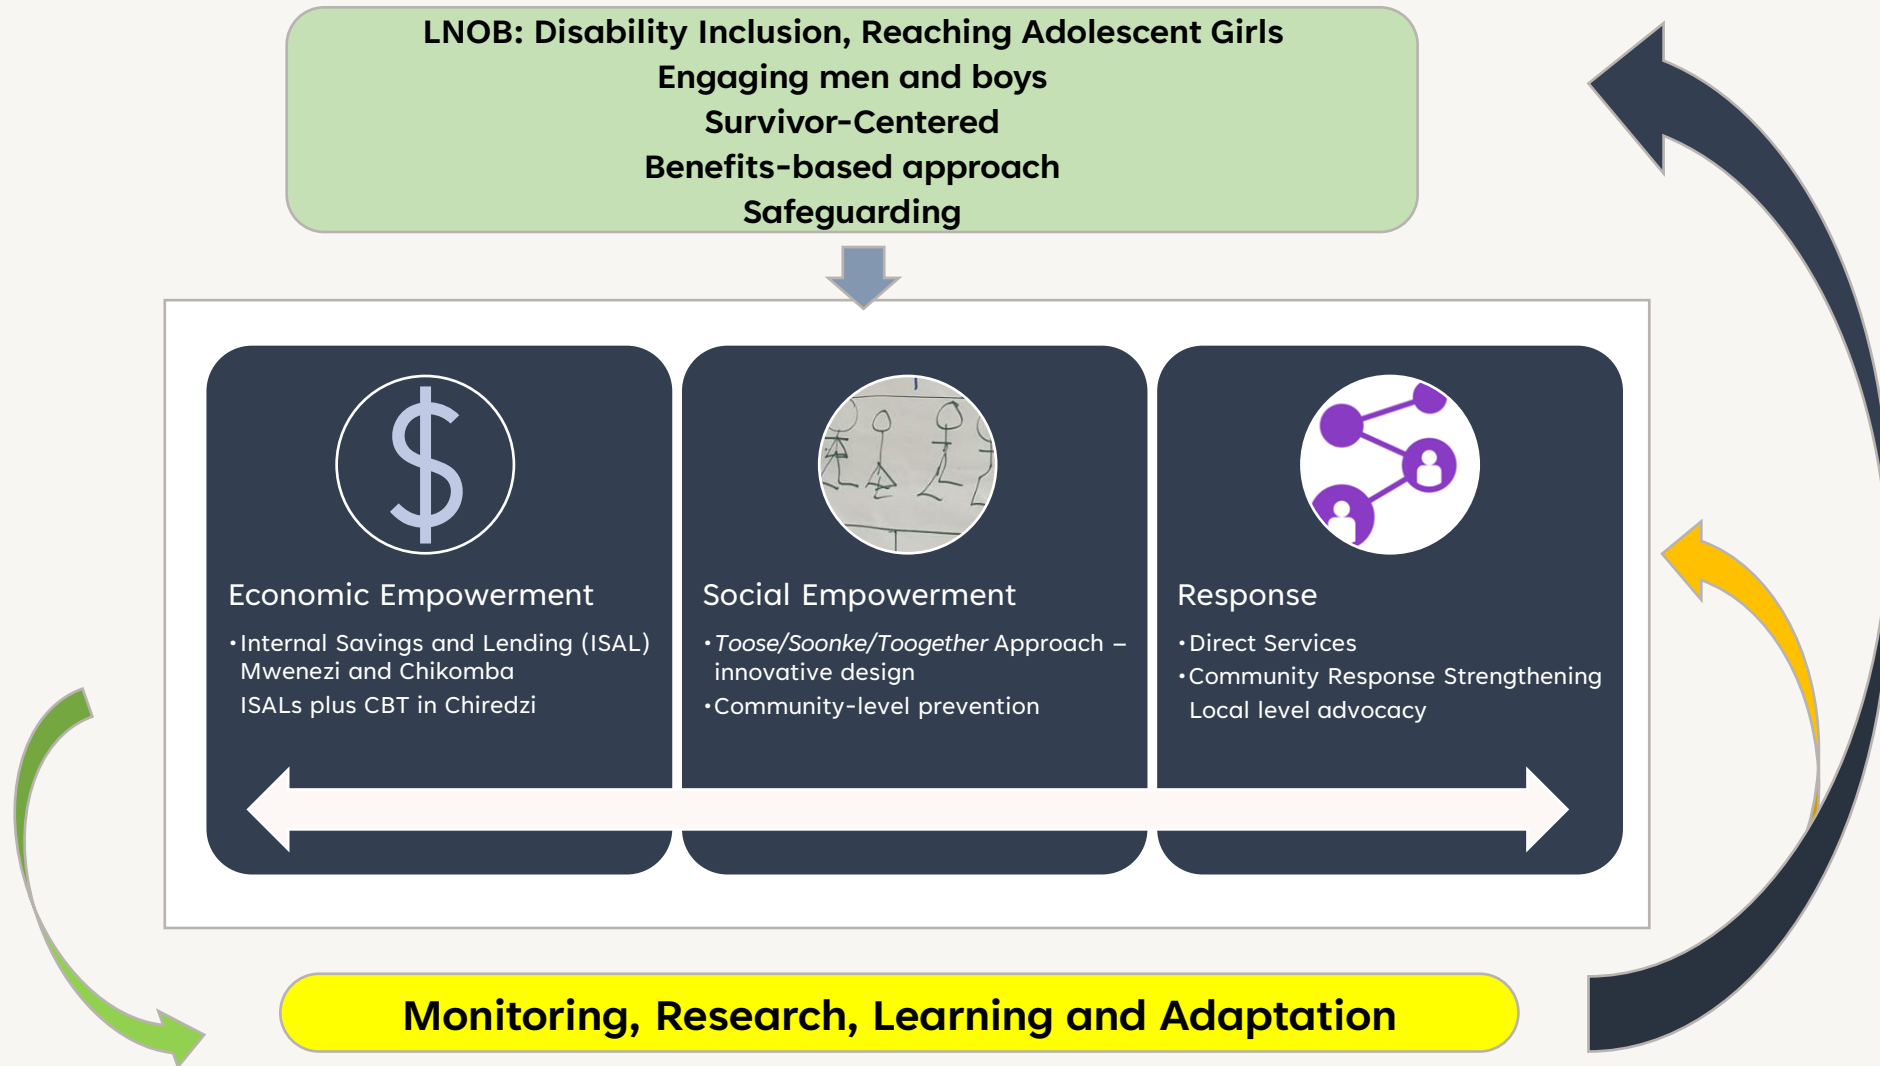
LNOB: Disability Inclusion, Reaching Adolescent Girls
Engaging men and boys
Survivor-Centered
Benefits-based approach
Safeguarding

$

Economic Empowerment
• Internal Savings and Lending (ISAL) Mwenezi and Chikomba
ISALs plus CBT in Chiredzi

Social Empowerment
• *Toose/Soonke/Toogether* Approach – innovative design
• Community-level prevention

Response
• Direct Services
• Community Response Strengthening
Local level advocacy

Monitoring, Research, Learning and Adaptation